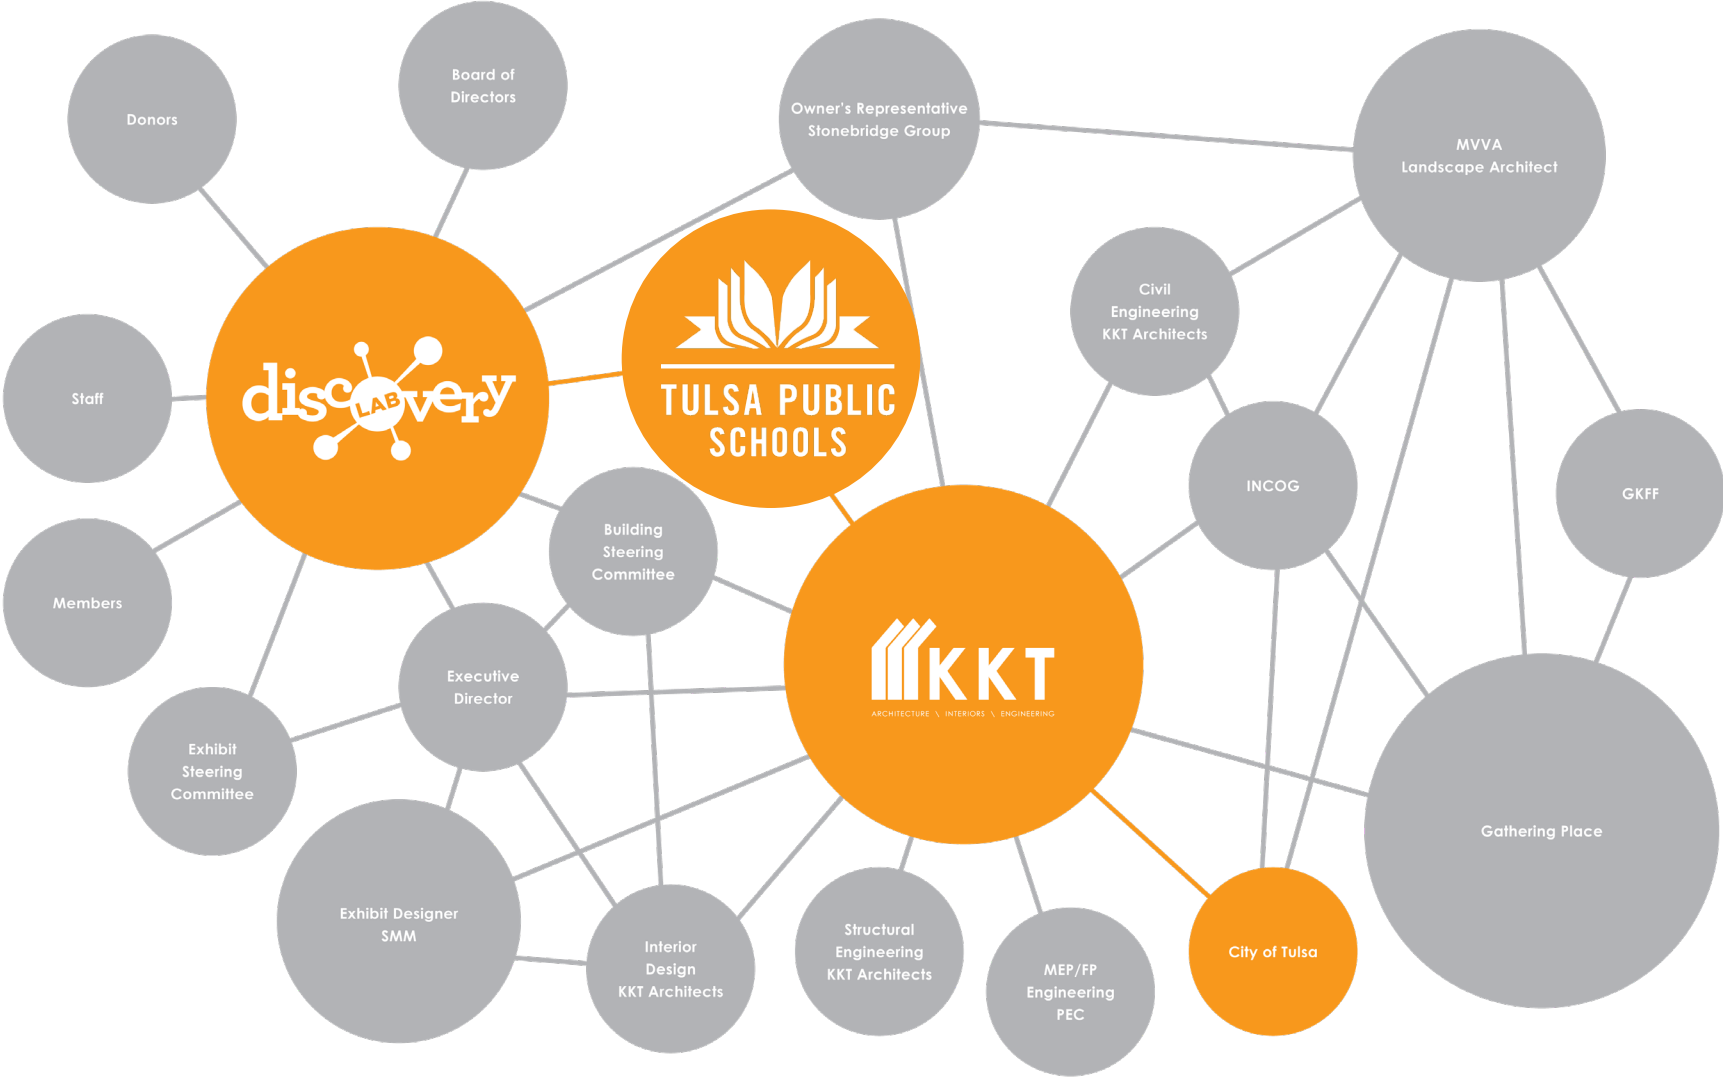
Donors

Board of Directors

Owner's Representative Stonebridge Group

MVVA Landscape Architect

Staff

discovery LAB

TULSA PUBLIC SCHOOLS

Civil Engineering KKT Architects

INCOG

GKFF

Members

Building Steering Committee

Executive Director

KKT
ARCHITECTURE \ INTERIORS \ ENGINEERING

Exhibit Steering Committee

Gathering Place

Exhibit Designer SMM

Interior Design KKT Architects

Structural Engineering KKT Architects

MEP/FP Engineering PEC

City of Tulsa